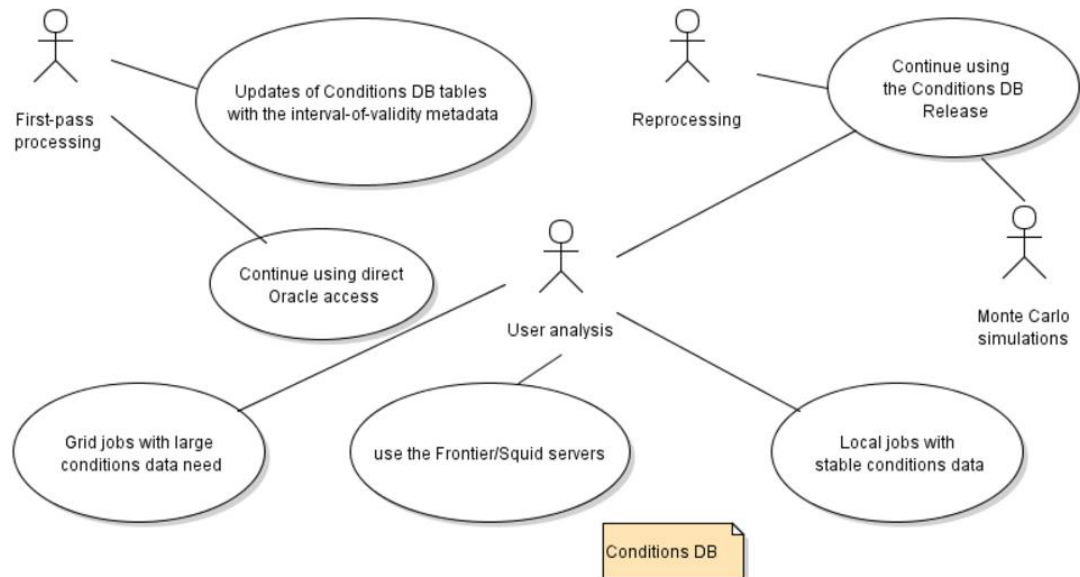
First-pass processing

Updates of Conditions DB tables with the interval-of-validity metadata

Reprocessing

Continue using the Conditions DB Release

Continue using direct Oracle access

User analysis

Monte Carlo simulations

Grid jobs with large conditions data need

use the Frontier/Squid servers

Local jobs with stable conditions data

Conditions DB